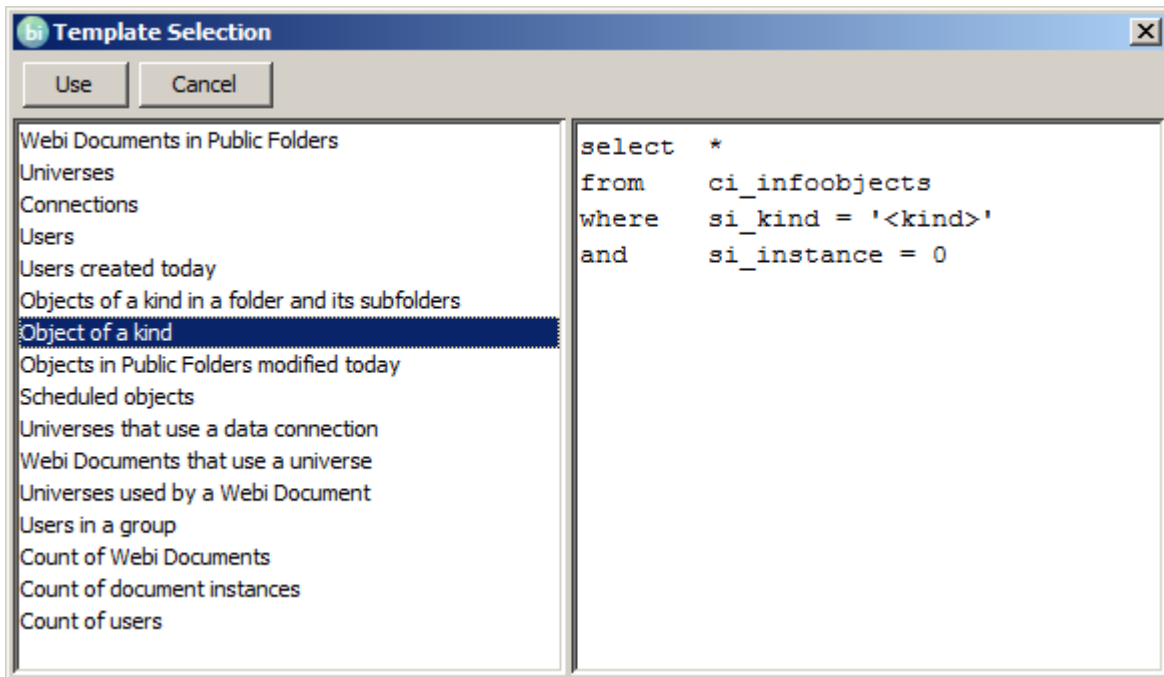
bi Template Selection

Use Cancel

Webi Documents in Public Folders
Universes
Connections
Users
Users created today
Objects of a kind in a folder and its subfolders
Object of a kind
Objects in Public Folders modified today
Scheduled objects
Universes that use a data connection
Webi Documents that use a universe
Universes used by a Webi Document
Users in a group
Count of Webi Documents
Count of document instances
Count of users

select *
from ci_infoobjects
where si_kind = '<kind>'
and si_instance = 0